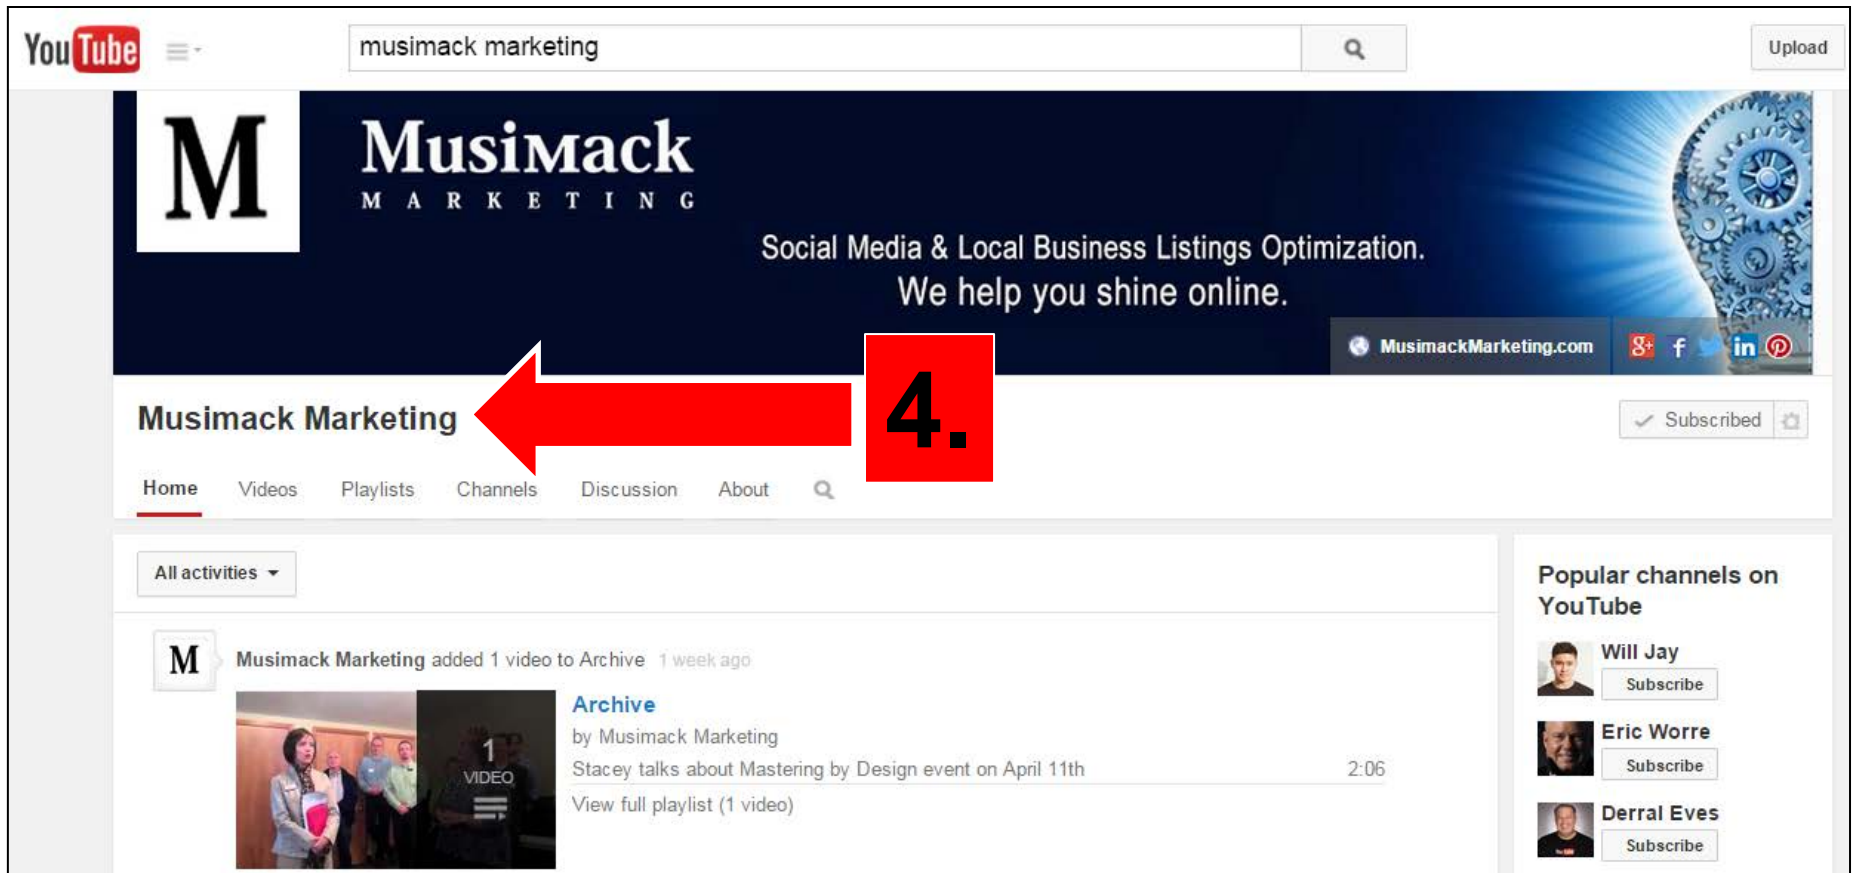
YouTube

musimack marketing

Upload

M

MusiMack
MARKETING

Social Media & Local Business Listings Optimization.
We help you shine online.

MusimackMarketing.com

4.

Musimack Marketing

Subscribed

Home Videos Playlists Channels Discussion About

All activities

M

Musimack Marketing added 1 video to Archive 1 week ago

1
VIDEO

Archive
by Musimack Marketing
Stacey talks about Mastering by Design event on April 11th 2:06
View full playlist (1 video)

Popular channels on YouTube

Will Jay
Subscribe

Eric Worre
Subscribe

Derral Eves
Subscribe